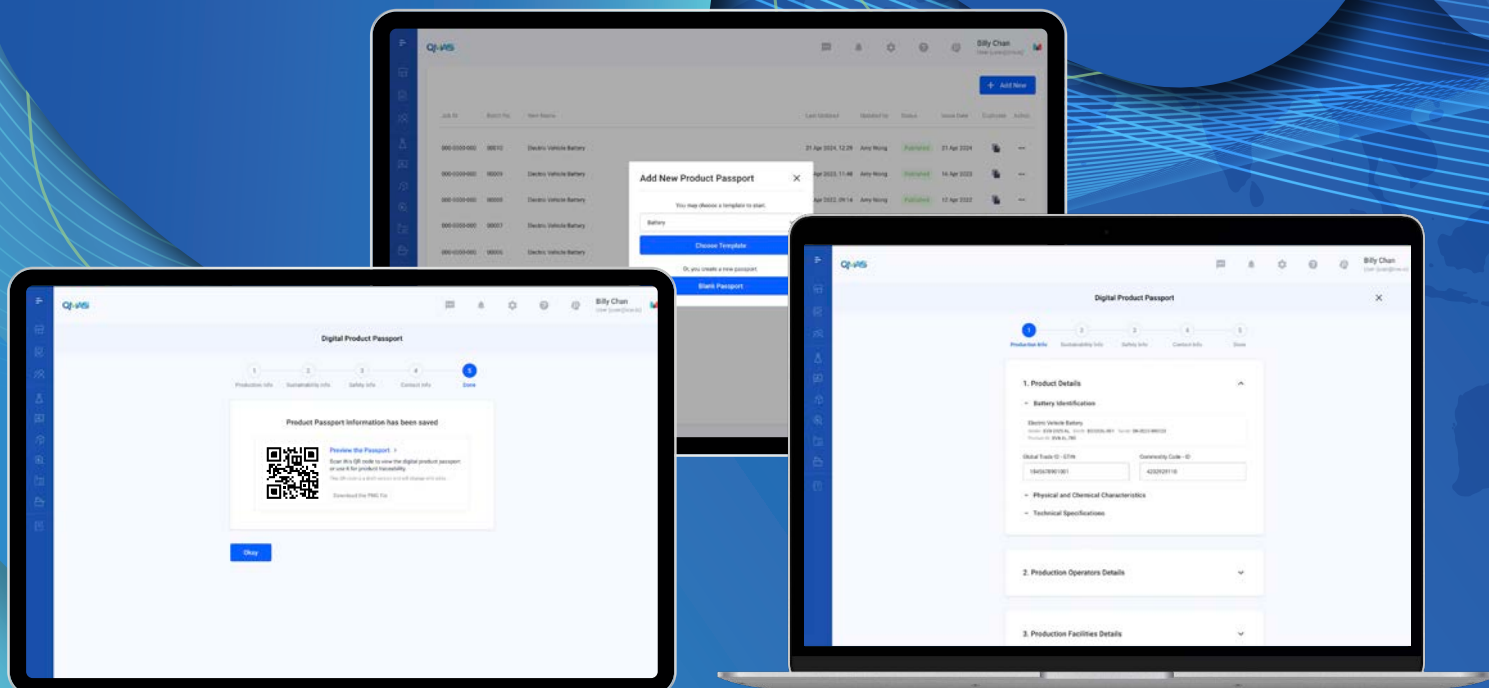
QI-VIS

Billy Chan

+ Add New

Job ID | Batch No | Item Name | Last Updated | Updated by | Status | Issue Date | Duplicate | Action
000-0000-000 | 00010 | Electric Vehicle Battery | 21 Apr 2024, 12:29 | Amy Wong | Published | 21 Apr 2024 | |
000-0000-000 | 00009 | Electric Vehicle Battery | 14 Apr 2023, 11:48 | Amy Wong | Published | 14 Apr 2023 | |
000-0000-000 | 00008 | Electric Vehicle Battery | 12 Apr 2022, 09:14 | Amy Wong | Published | 12 Apr 2022 | |
000-0000-000 | 00007 | Electric Vehicle Battery | | | | | |
000-0000-000 | 00005 | Electric Vehicle Battery | | | | | |

Add New Product Passport

You may choose a template to start.

Battery

Choose Template

Or, you create a new passport.

Blank Passport

QI-VIS

Billy Chan

Digital Product Passport

1 Production Info 2 Sustainability Info 3 Safety Info 4 Contact Info 5 Done

Product Passport Information has been saved

Preview the Passport >

Scan this QR code to view the digital product passport or use it for product traceability.

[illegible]

Download the PNG file

Okay

QI-VIS

Billy Chan

Digital Product Passport

1 Production Info 2 Sustainability Info 3 Safety Info 4 Contact Info 5 Done

1. Product Details

Battery Identification

Electric Vehicle Battery

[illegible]

Global Trade ID - GTIN
1845678901001

Commodity Code - ID
4202920110

Physical and Chemical Characteristics

Technical Specifications

2. Production Operators Details

3. Production Facilities Details